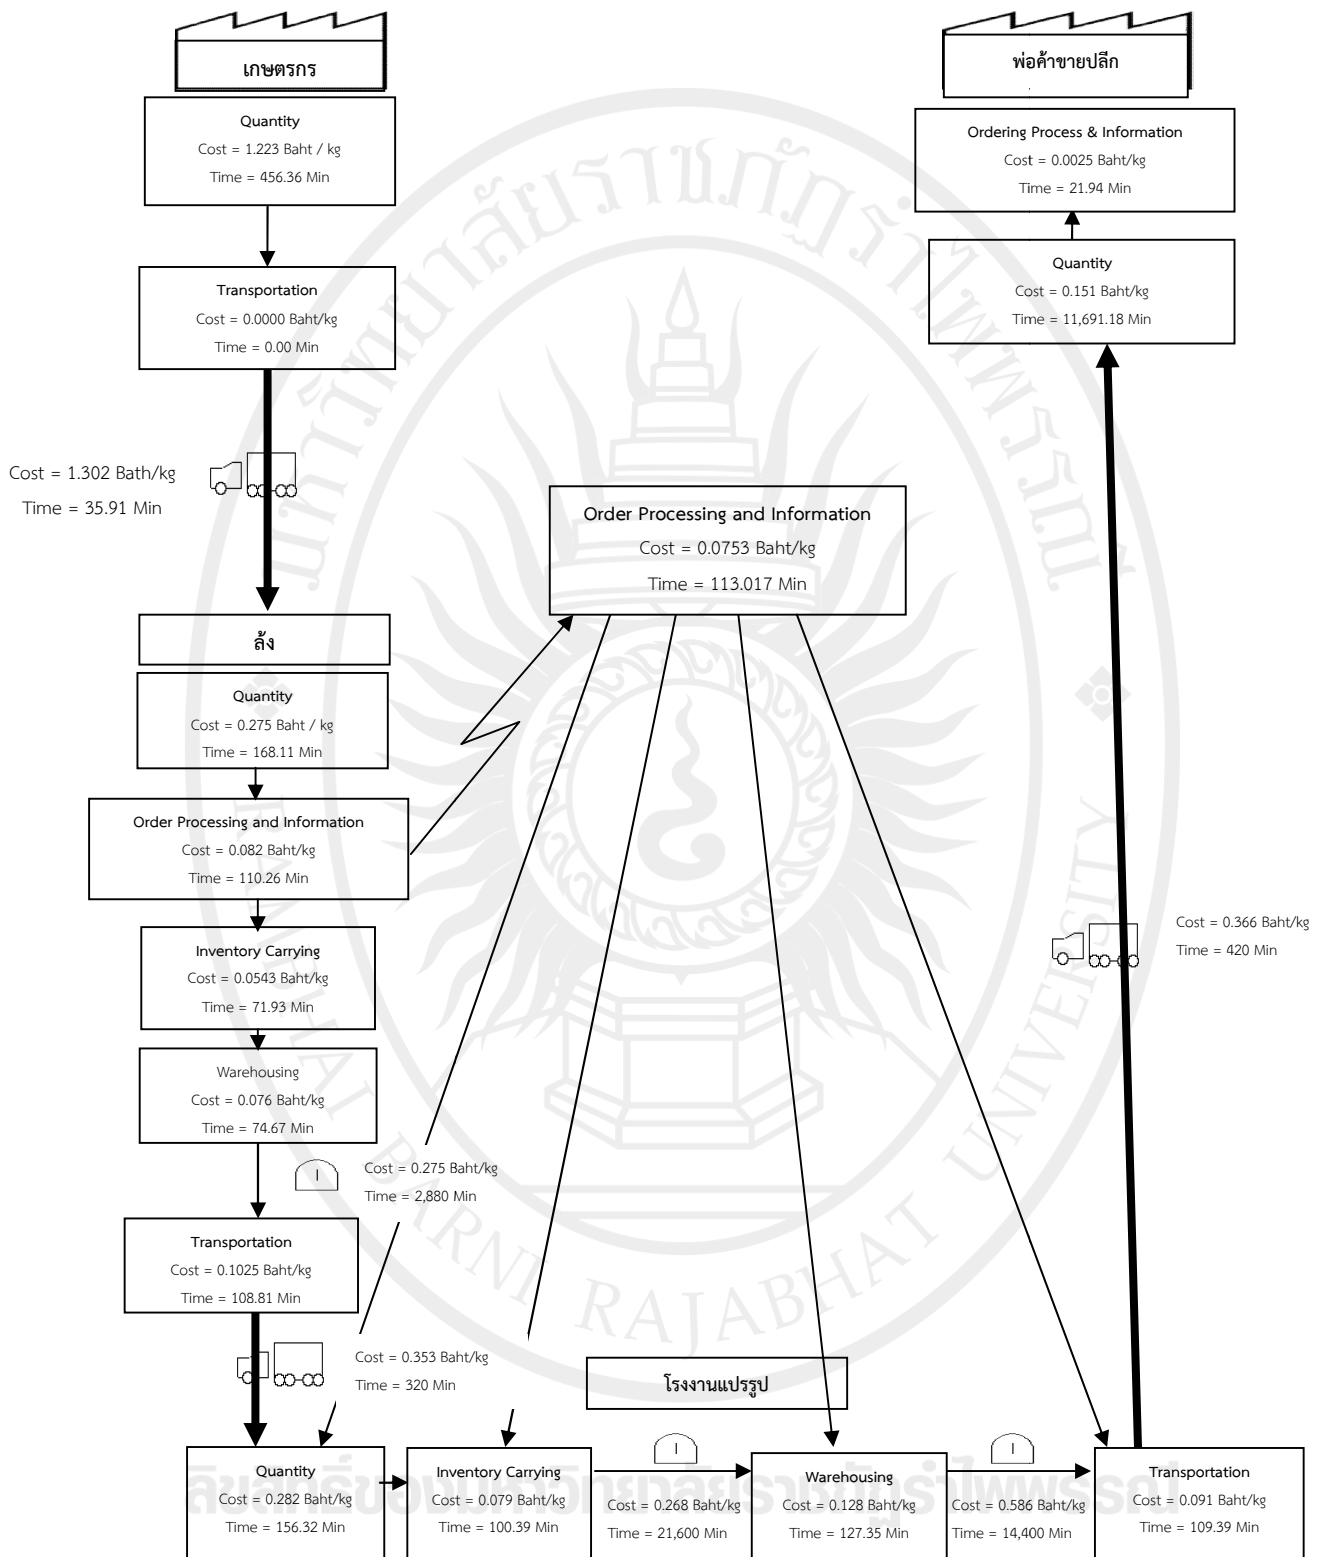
เกษตรกร

Quantity
Cost = 1.223 Baht / kg
Time = 456.36 Min

Transportation
Cost = 0.0000 Baht/kg
Time = 0.00 Min

Cost = 1.302 Bath/kg
Time = 35.91 Min

ล้ง

Quantity
Cost = 0.275 Baht / kg
Time = 168.11 Min

Order Processing and Information
Cost = 0.082 Baht/kg
Time = 110.26 Min

Inventory Carrying
Cost = 0.0543 Baht/kg
Time = 71.93 Min

Warehousing
Cost = 0.076 Baht/kg
Time = 74.67 Min

I

Cost = 0.275 Baht/kg
Time = 2,880 Min

Transportation
Cost = 0.1025 Baht/kg
Time = 108.81 Min

Cost = 0.353 Baht/kg
Time = 320 Min

พ่อค้าขายปลีก

Ordering Process & Information
Cost = 0.0025 Baht/kg
Time = 21.94 Min

Quantity
Cost = 0.151 Baht/kg
Time = 11,691.18 Min

Order Processing and Information
Cost = 0.0753 Baht/kg
Time = 113.017 Min

Cost = 0.366 Baht/kg
Time = 420 Min

โรงงานแปรรูป

Quantity
Cost = 0.282 Baht/kg
Time = 156.32 Min

Inventory Carrying
Cost = 0.079 Baht/kg
Time = 100.39 Min

I

Cost = 0.268 Baht/kg
Time = 21,600 Min

Warehousing
Cost = 0.128 Baht/kg
Time = 127.35 Min

I

Cost = 0.586 Baht/kg
Time = 14,400 Min

Transportation
Cost = 0.091 Baht/kg
Time = 109.39 Min

ลิขสิทธิ์ของมหาวิทยาลัยราชภัฏรำไพพรรณี